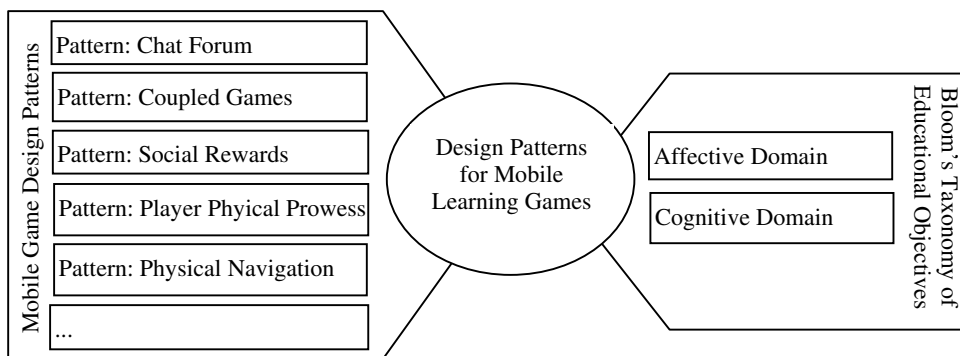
Mobile Game Design Patterns

Pattern: Chat Forum

Pattern: Coupled Games

Pattern: Social Rewards

Pattern: Player Phyical Prowess

Pattern: Physical Navigation

...

Design Patterns for Mobile Learning Games

Bloom's Taxonomy of Educational Objectives

Affective Domain

Cognitive Domain